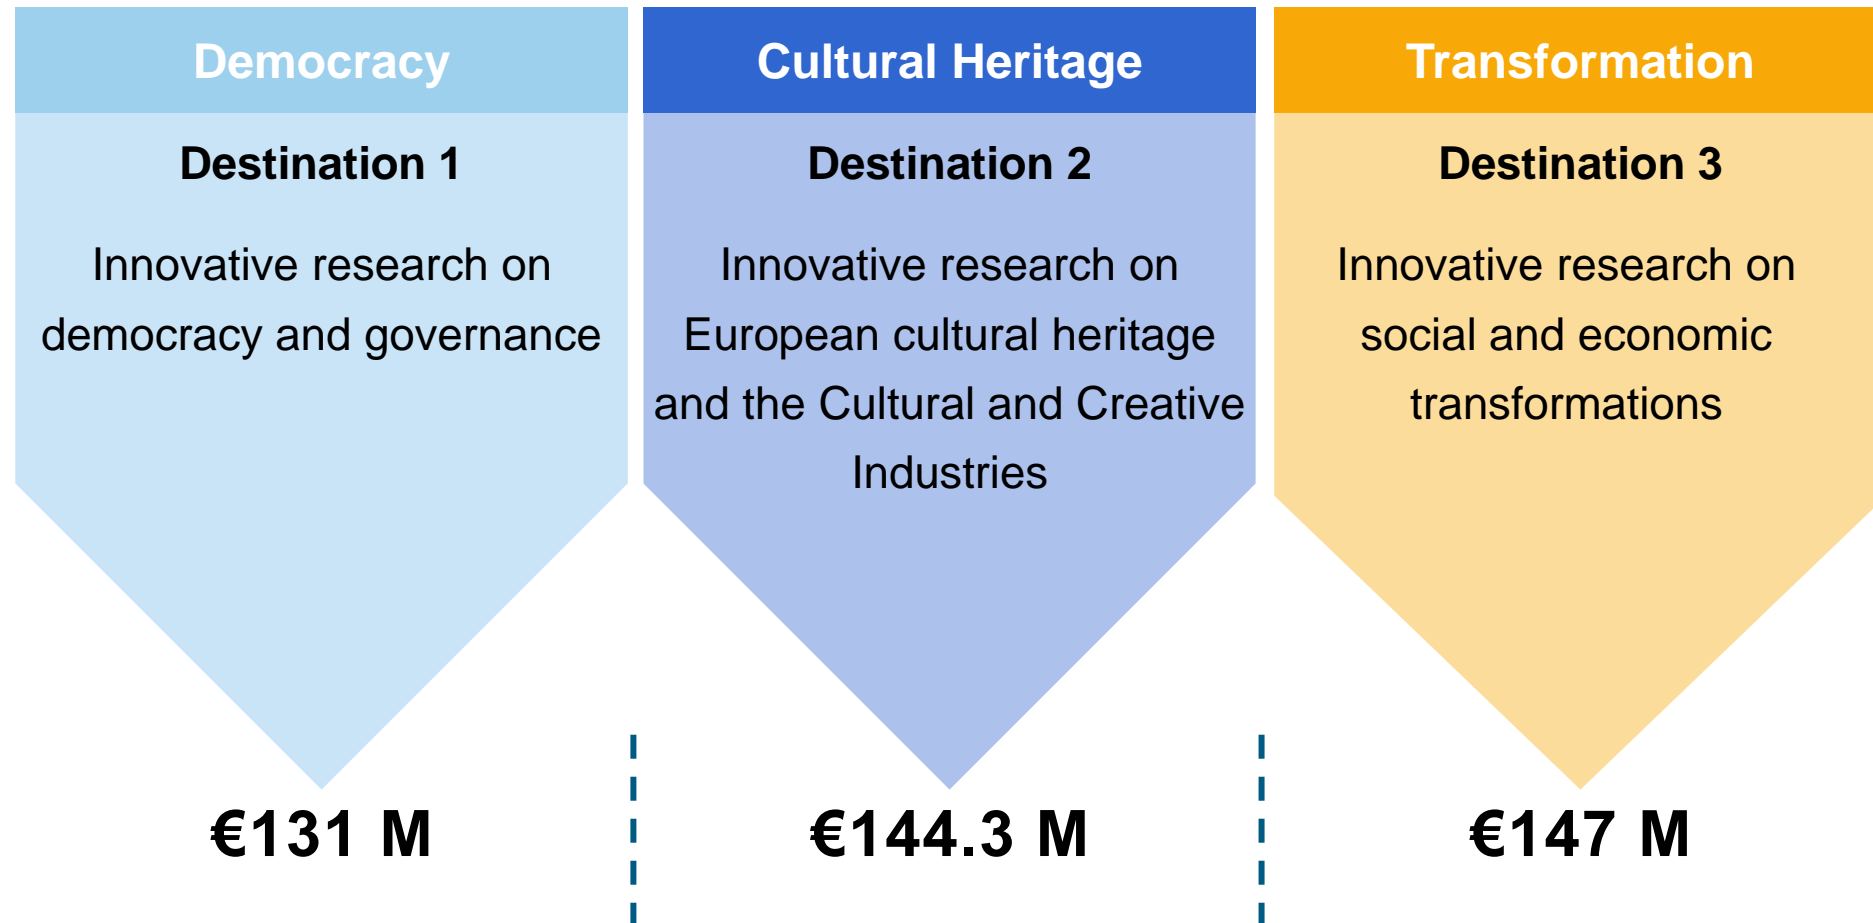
Democracy

Destination 1

Innovative research on democracy and governance

€131 M

Cultural Heritage

Destination 2

Innovative research on European cultural heritage and the Cultural and Creative Industries

€144.3 M

Transformation

Destination 3

Innovative research on social and economic transformations

€147 M